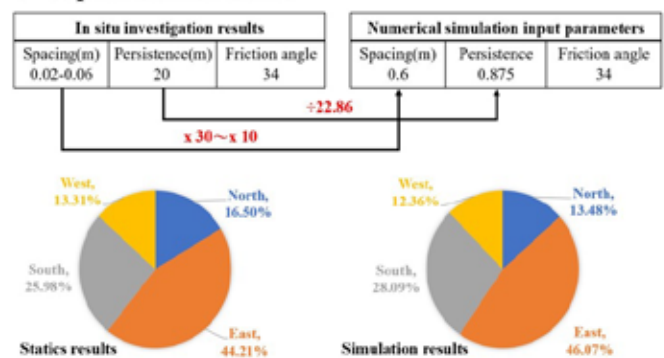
| In situ investigation results | | |
|---|---|---|
| Spacing(m) 0.02-0.06 | Persistence(m) 20 | Friction angle 34 |

| Numerical simulation input parameters | | |
|---|---|---|
| Spacing(m) 0.6 | Persistence 0.875 | Friction angle 34 |

÷22.86

x 30～x 10

West, 13.31%
North, 16.50%
South, 25.98%
East, 44.21%
Statics results

West, 12.36%
North, 13.48%
South, 28.09%
East, 46.07%
Simulation results